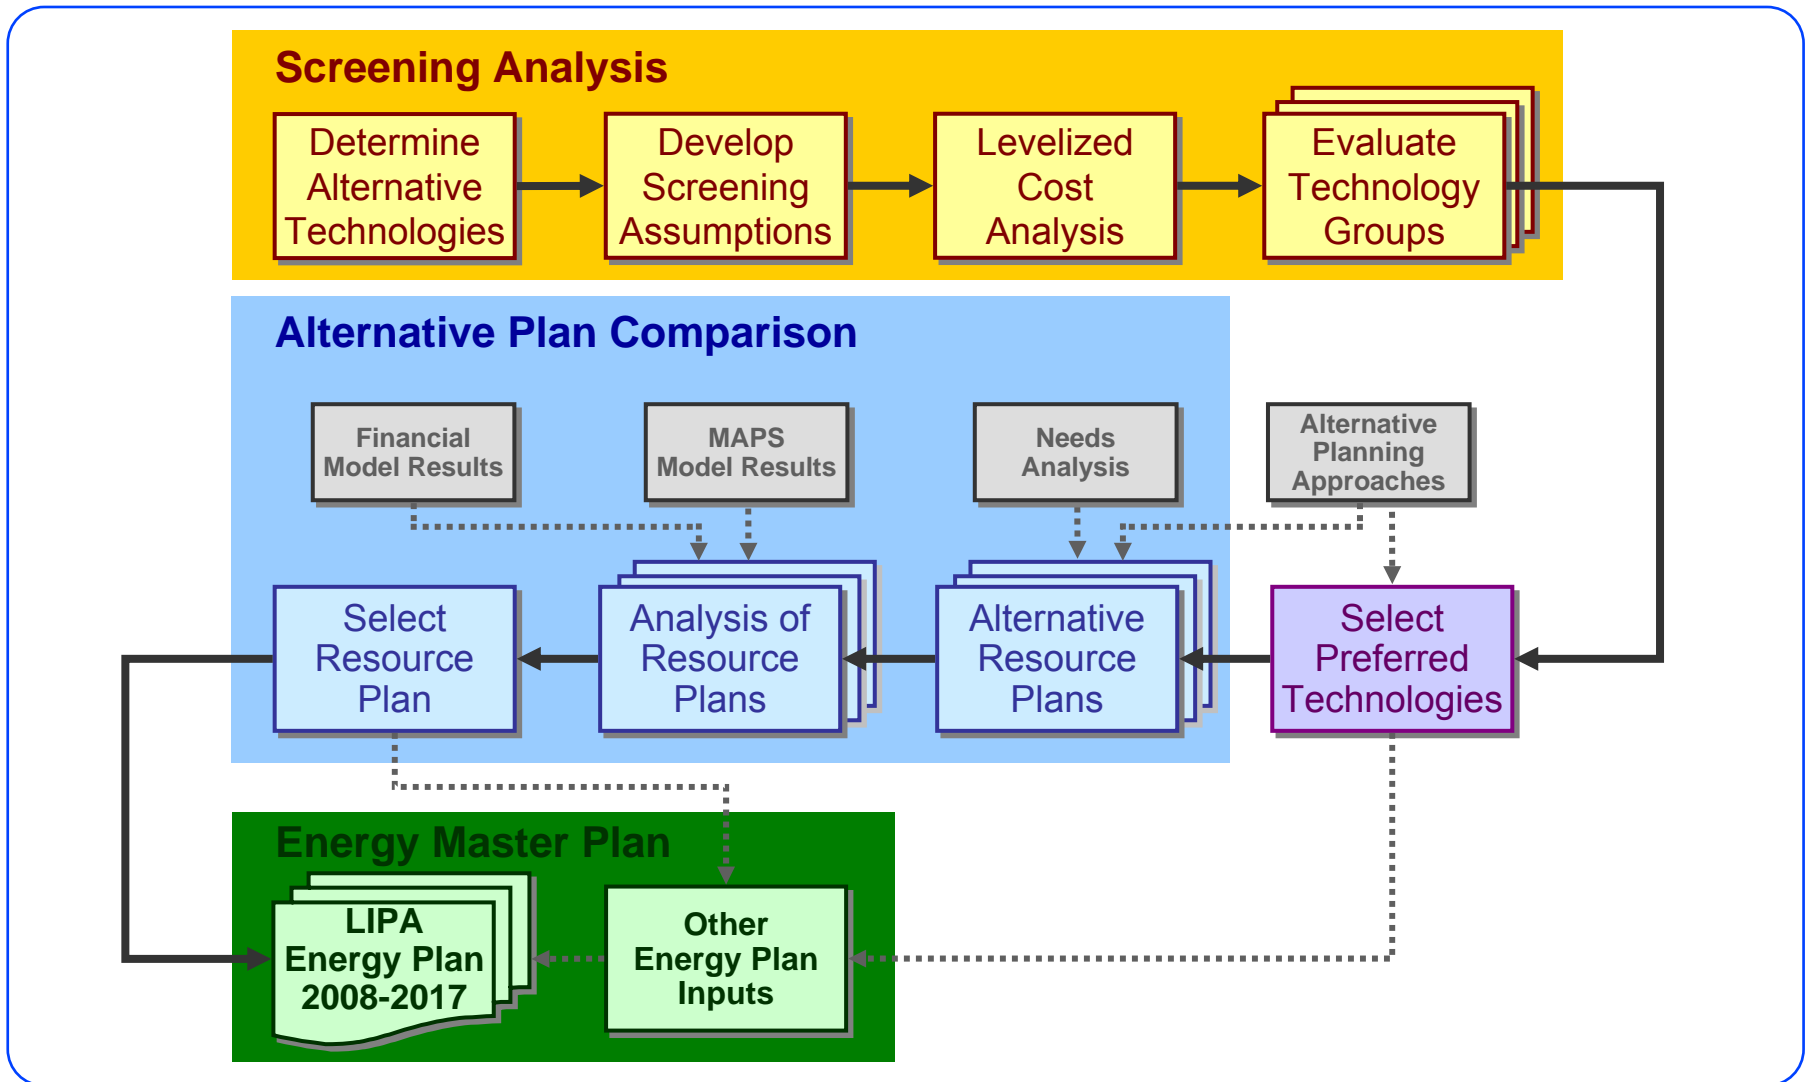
Screening Analysis

Determine Alternative Technologies

Develop Screening Assumptions

Levelized Cost Analysis

Evaluate Technology Groups

Alternative Plan Comparison

Financial Model Results

MAPS Model Results

Needs Analysis

Alternative Planning Approaches

Select Resource Plan

Analysis of Resource Plans

Alternative Resource Plans

Select Preferred Technologies

Energy Master Plan

LIPA Energy Plan 2008-2017

Other Energy Plan Inputs